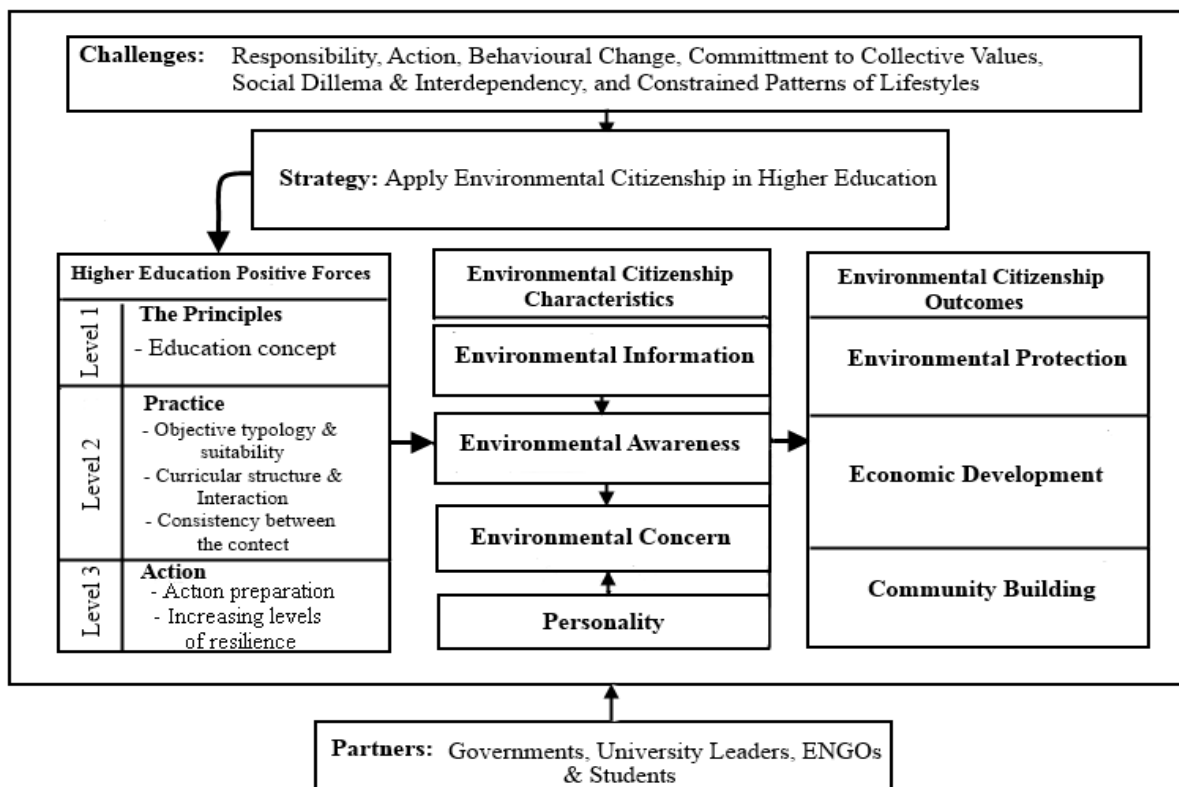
Challenges: Responsibility, Action, Behavioural Change, Committment to Collective Values, Social Dillema & Interdependency, and Constrained Patterns of Lifestyles

Strategy: Apply Environmental Citizenship in Higher Education

Higher Education Positive Forces

Level 1
The Principles
- Education concept

Level 2
Practice
- Objective typology & suitability
- Curricular structure & Interaction
- Consistency between the contect

Level 3
Action
- Action preparation
- Increasing levels of resilience

Environmental Citizenship Characteristics

Environmental Information

Environmental Awareness

Environmental Concern

Personality

Environmental Citizenship Outcomes

Environmental Protection

Economic Development

Community Building

Partners: Governments, University Leaders, ENGOs & Students